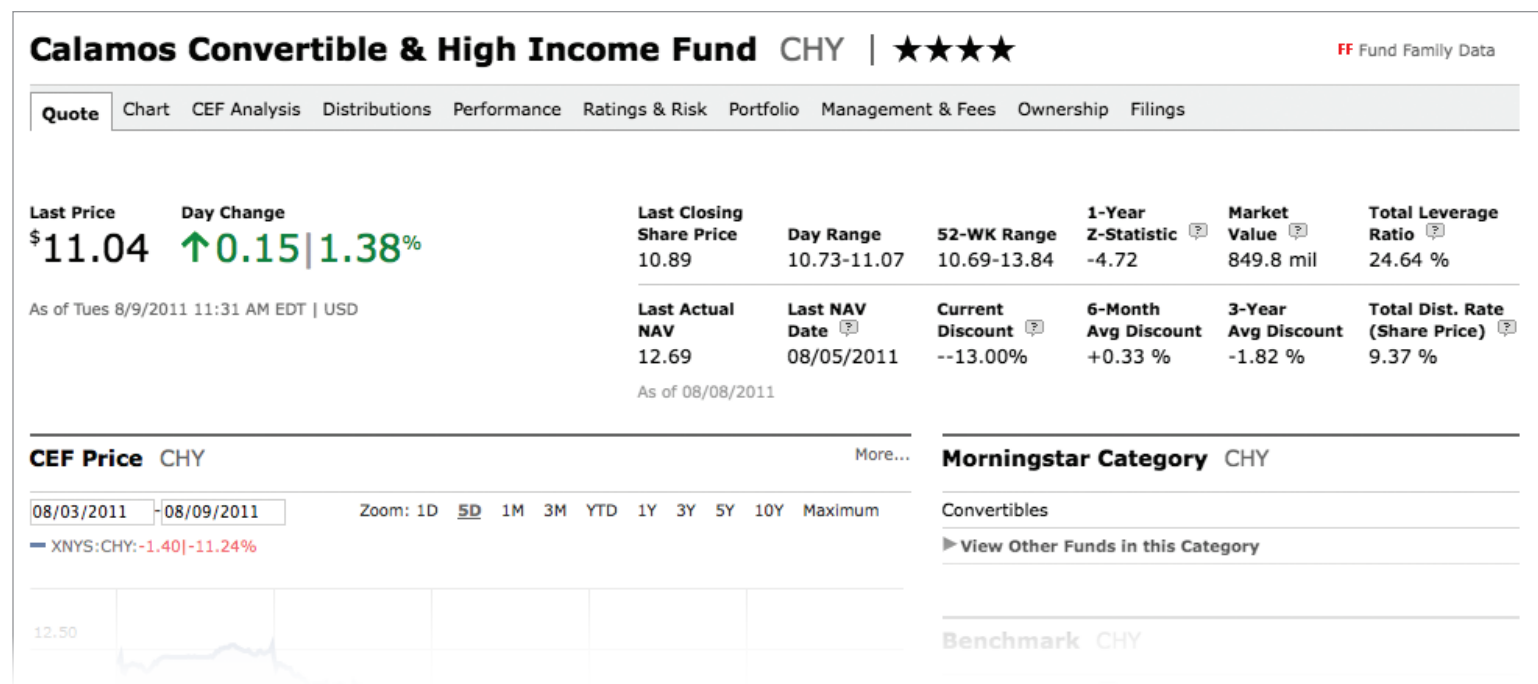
Calamos Convertible & High Income Fund CHY | ★★★★

FF Fund Family Data

Quote Chart CEF Analysis Distributions Performance Ratings & Risk Portfolio Management & Fees Ownership Filings

Last Price
$^{\$}11.04$

Day Change
↑0.15|1.38%

As of Tues 8/9/2011 11:31 AM EDT | USD

| Last Closing Share Price | Day Range | 52-WK Range | 1-Year Z-Statistic | Market Value | Total Leverage Ratio |
|---|---|---|---|---|---|
| 10.89 | 10.73-11.07 | 10.69-13.84 | -4.72 | 849.8 mil | 24.64 % |

| Last Actual NAV | Last NAV Date | Current Discount | 6-Month Avg Discount | 3-Year Avg Discount | Total Dist. Rate (Share Price) |
|---|---|---|---|---|---|
| 12.69 | 08/05/2011 | --13.00% | +0.33 % | -1.82 % | 9.37 % |

As of 08/08/2011

CEF Price CHY

More...

08/03/2011 - 08/09/2011

Zoom: 1D 5D 1M 3M YTD 1Y 3Y 5Y 10Y Maximum

XNYS:CHY: -1.40|-11.24%

12.50

Morningstar Category CHY

Convertibles

View Other Funds in this Category

Benchmark CHY